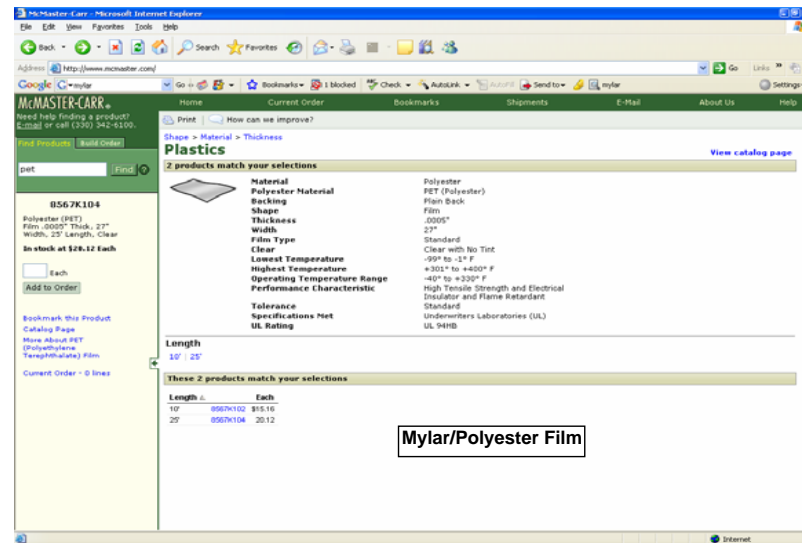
McMaster-Carr - Microsoft Internet Explorer

File Edit View Favorites Tools Help

Back Search Favorites

Address http://www.mcmaster.com/ Go Links

Google mylar Go Bookmarks 1 blocked Check AutoLink AutoFill Send to mylar Settings

McMASTER-CARR

Need help finding a product? E-mail or call (330) 342-6100.

Home Current Order Bookmarks Shipments E-Mail About Us Help

Print How can we improve?

Find Products Build Order

pet Find

8567K104

Polyester (PET) Film .0005" Thick, 27" Width, 25' Length, Clear

In stock at $20.12 Each

Each

Add to Order

Bookmark this Product

Catalog Page

More About PET (Polyethylene Terephthalate) Film

Current Order - 0 lines

Shape > Material > Thickness

Plastics

View catalog page

2 products match your selections

| | |
|---|---|
| Material | Polyester |
| Polyester Material | PET (Polyester) |
| Backing | Plain Back |
| Shape | Film |
| Thickness | .0005" |
| Width | 27" |
| Film Type | Standard |
| Clear | Clear with No Tint |
| Lowest Temperature | -99° to -1° F |
| Highest Temperature | +301° to +400° F |
| Operating Temperature Range | -40° to +330° F |
| Performance Characteristic | High Tensile Strength and Electrical Insulator and Flame Retardant |
| Tolerance | Standard |
| Specifications Met | Underwriters Laboratories (UL) |
| UL Rating | UL 94HB |

Length

10' | 25'

These 2 products match your selections

| Length | | Each |
|---|---|---|
| 10' | 8567K102 | $15.16 |
| 25' | 8567K104 | 20.12 |

Mylar/Polyester Film

Internet